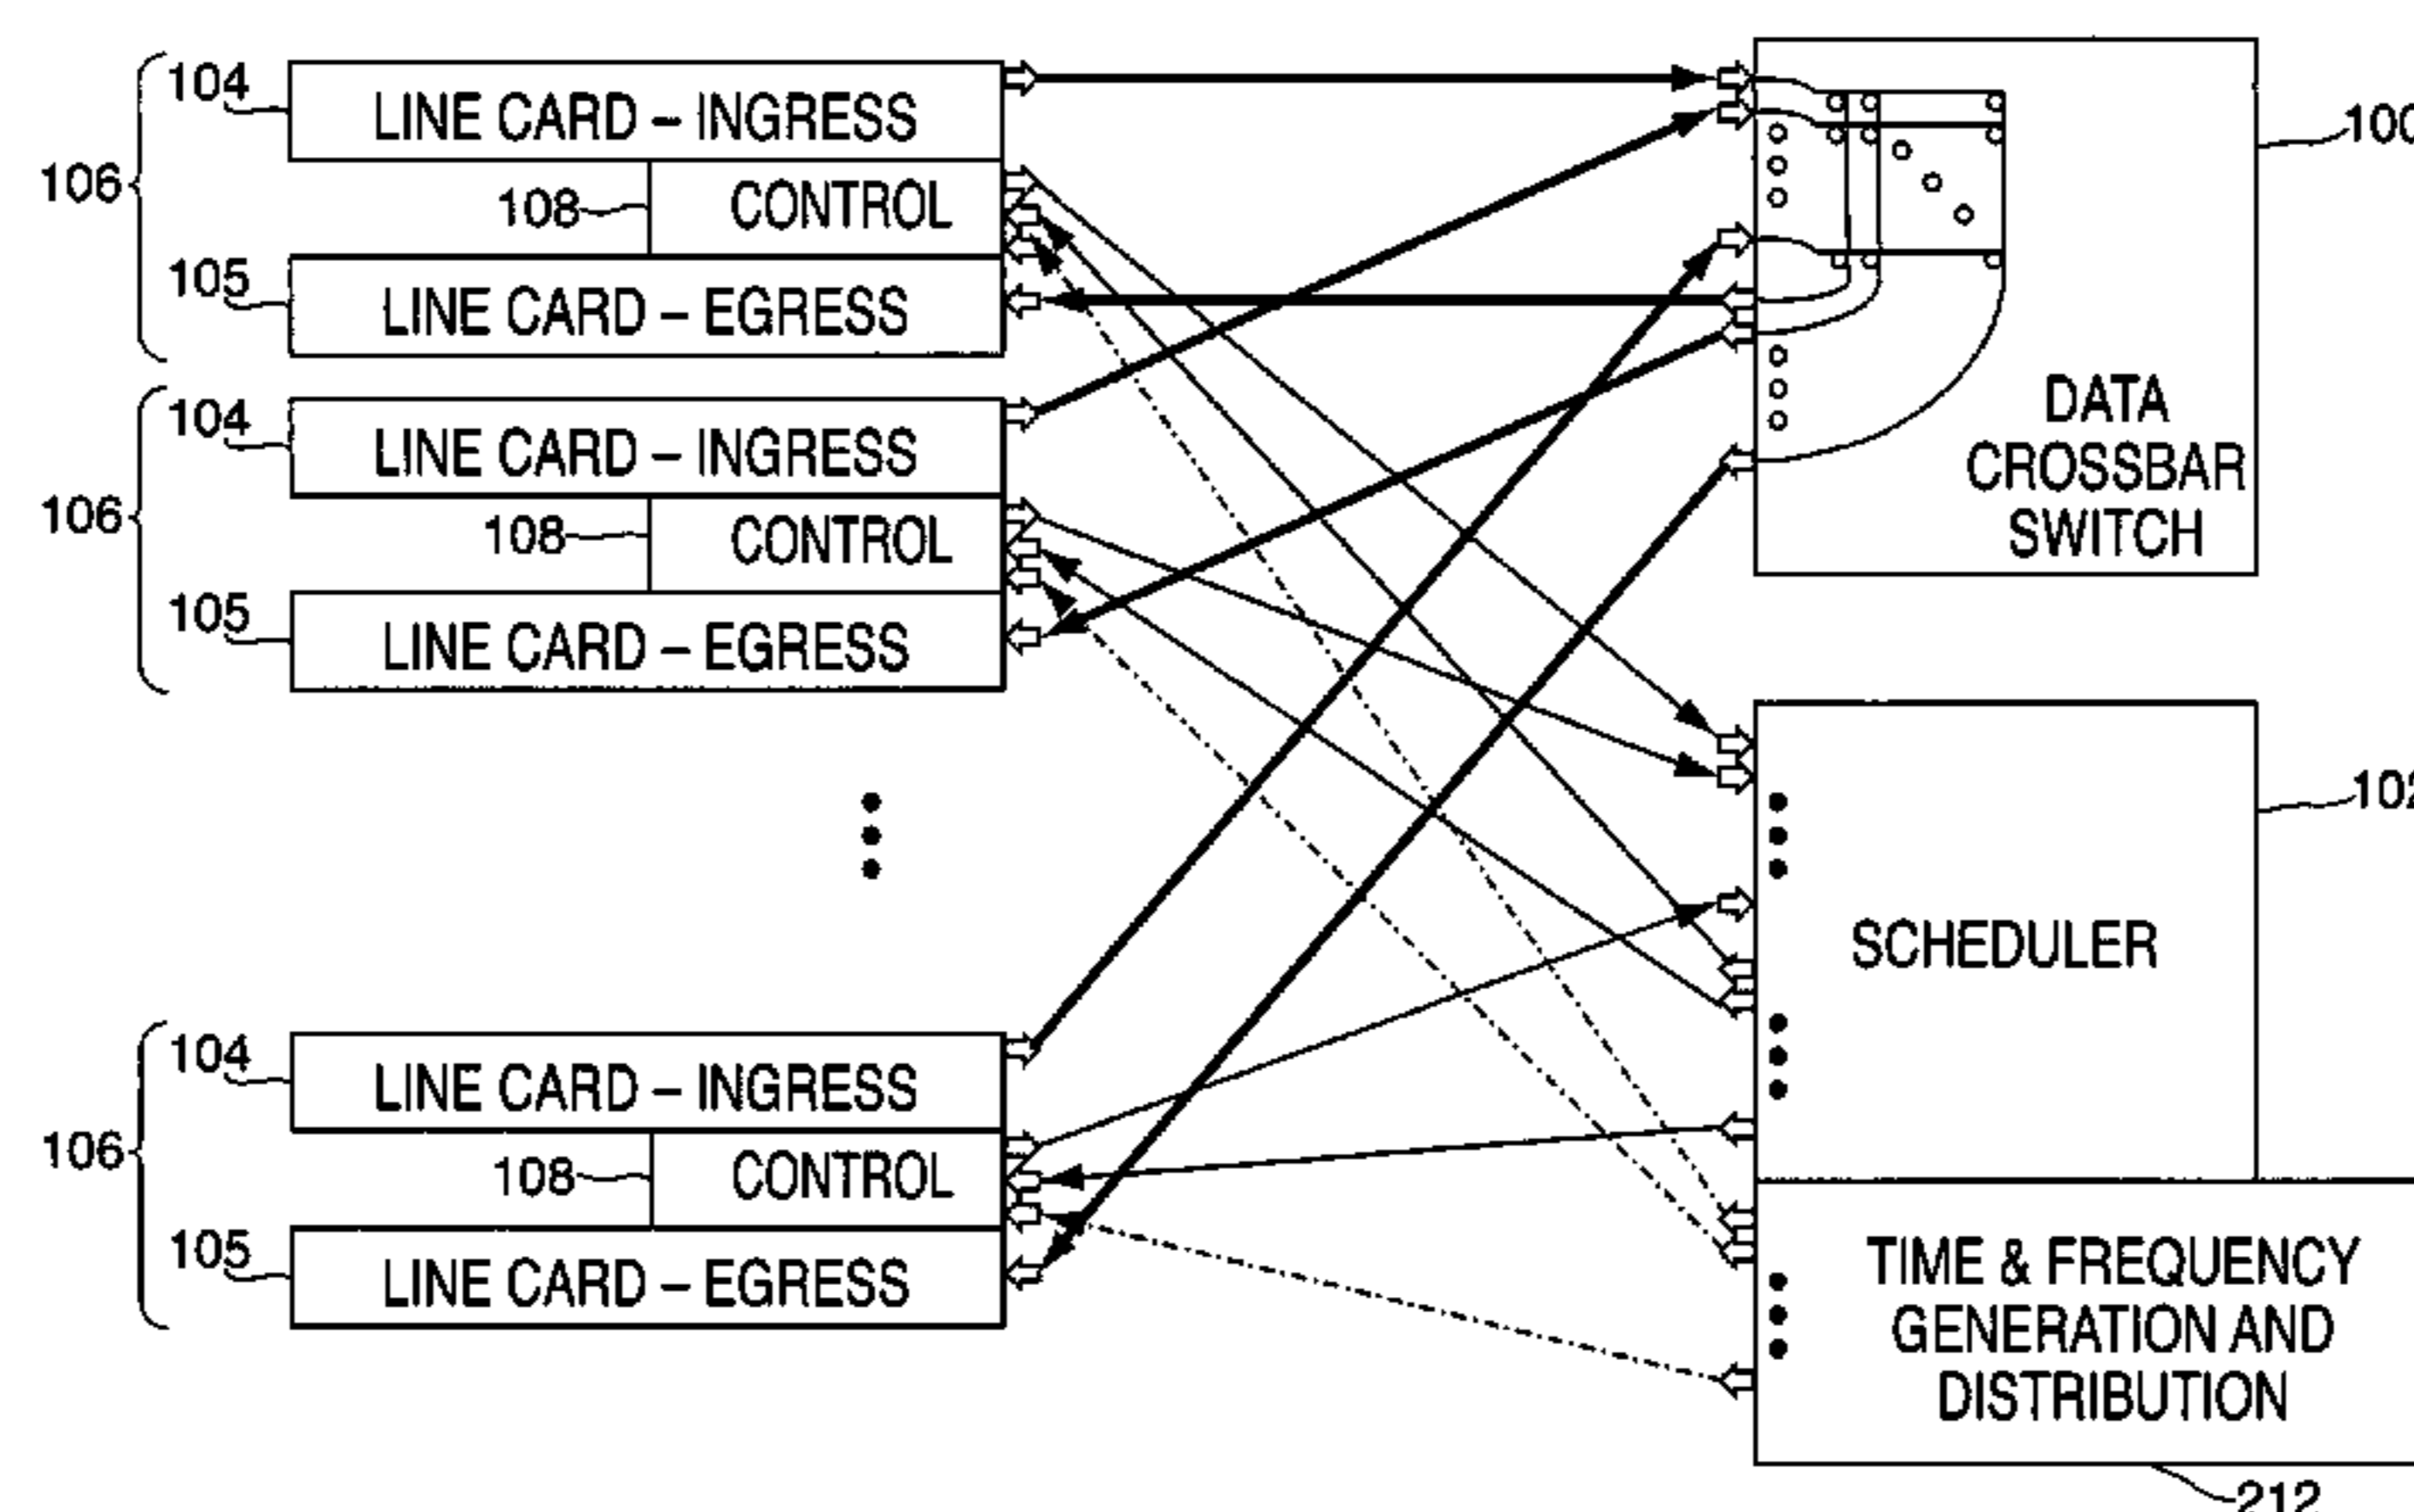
104
LINE CARD – INGRESS
106
108
CONTROL
105
LINE CARD – EGRESS
104
LINE CARD – INGRESS
106
108
CONTROL
105
LINE CARD – EGRESS
104
LINE CARD – INGRESS
106
108
CONTROL
105
LINE CARD – EGRESS
DATA CROSSBAR SWITCH
100
SCHEDULER
102
TIME & FREQUENCY GENERATION AND DISTRIBUTION
212